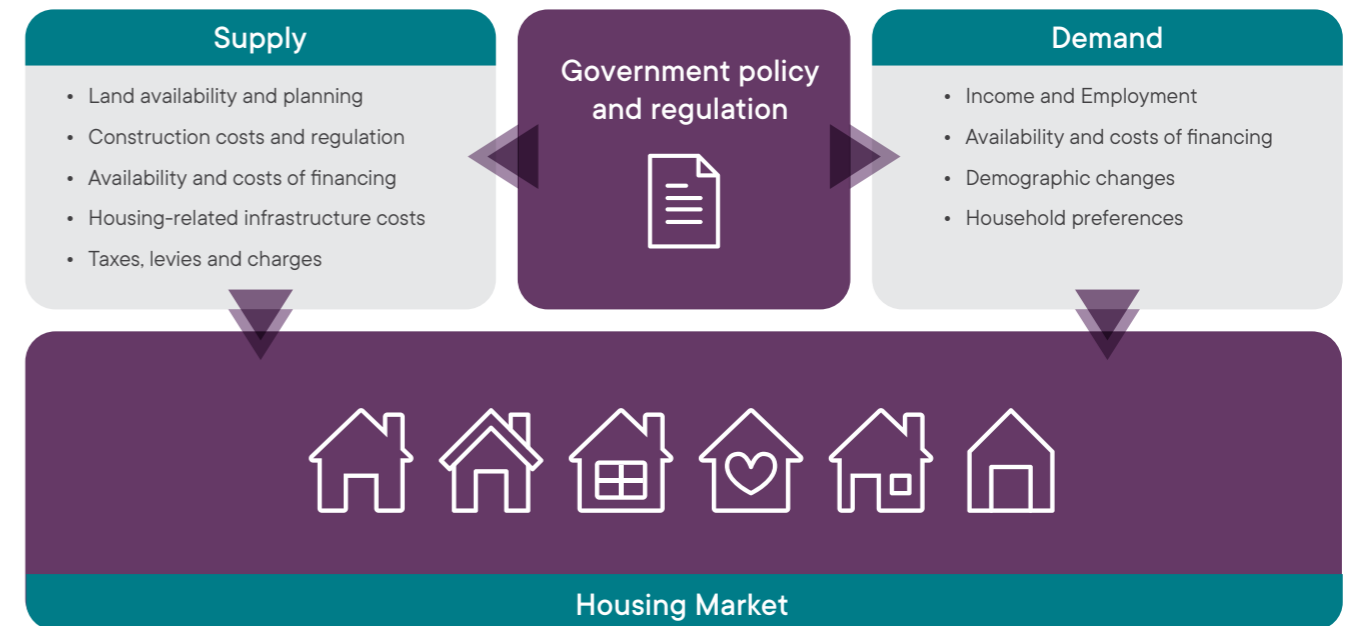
Supply

- Land availability and planning
- Construction costs and regulation
- Availability and costs of financing
- Housing-related infrastructure costs
- Taxes, levies and charges

Government policy and regulation

Demand

- Income and Employment
- Availability and costs of financing
- Demographic changes
- Household preferences

Housing Market